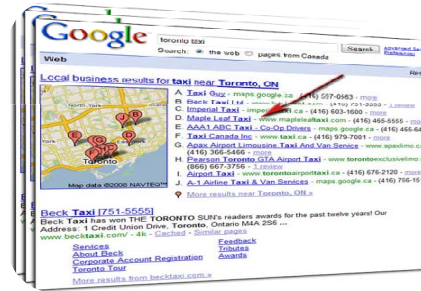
Google

toronto taxi

Search: the web pages from Canada

Search

Advanced Search
Preferences

Web

Local business results for taxi near Toronto, ON

A. Taxi Guy - maps.google.ca - (416) 567-0563 - more
B. Beck Taxi Ltd - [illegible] - (416) 751-5555 - 1 review
C. Imperial Taxi - imperialtaxi.com - (416) 603-1600 - more
D. Maple Leaf Taxi - www.mapleleaftaxi.com - (416) 465-5555 - more
E. AAA1 ABC Taxi - Co-Op Drivers - maps.google.ca - (416) 504-2222 - more
F. Taxi Canada Inc - www.taxi.ca - (416) 979-7001 - more
G. Apax Airport Limousine Taxi And Van Service - www.apaxlimo.ca - (416) 366-5466 - more
H. Pearson Toronto GTA Airport Taxi - www.torontoexclusivelimo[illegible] (866) 667-3756 - 3 reviews
I. Airport Taxi - www.torontoairporttaxi.ca - (416) 676-2120 - more
J. A-1 Airline Taxi & Van Services - maps.google.ca - (416) 756-1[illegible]

Toronto

Map data ©2008 NAVTEQ™

More results near Toronto, ON »

Beck Taxi [751-5555]
Beck Taxi has won THE TORONTO SUN's readers awards for the past twelve years! Our Address: 1 Credit Union Drive, Toronto, Ontario M4A 2S6 ...
www.becktaxi.com/ - 4k - Cached - Similar pages

Services
About Beck
Corporate Account Registration
Toronto Tour

Feedback
Tributes
Awards

More results from becktaxi.com »